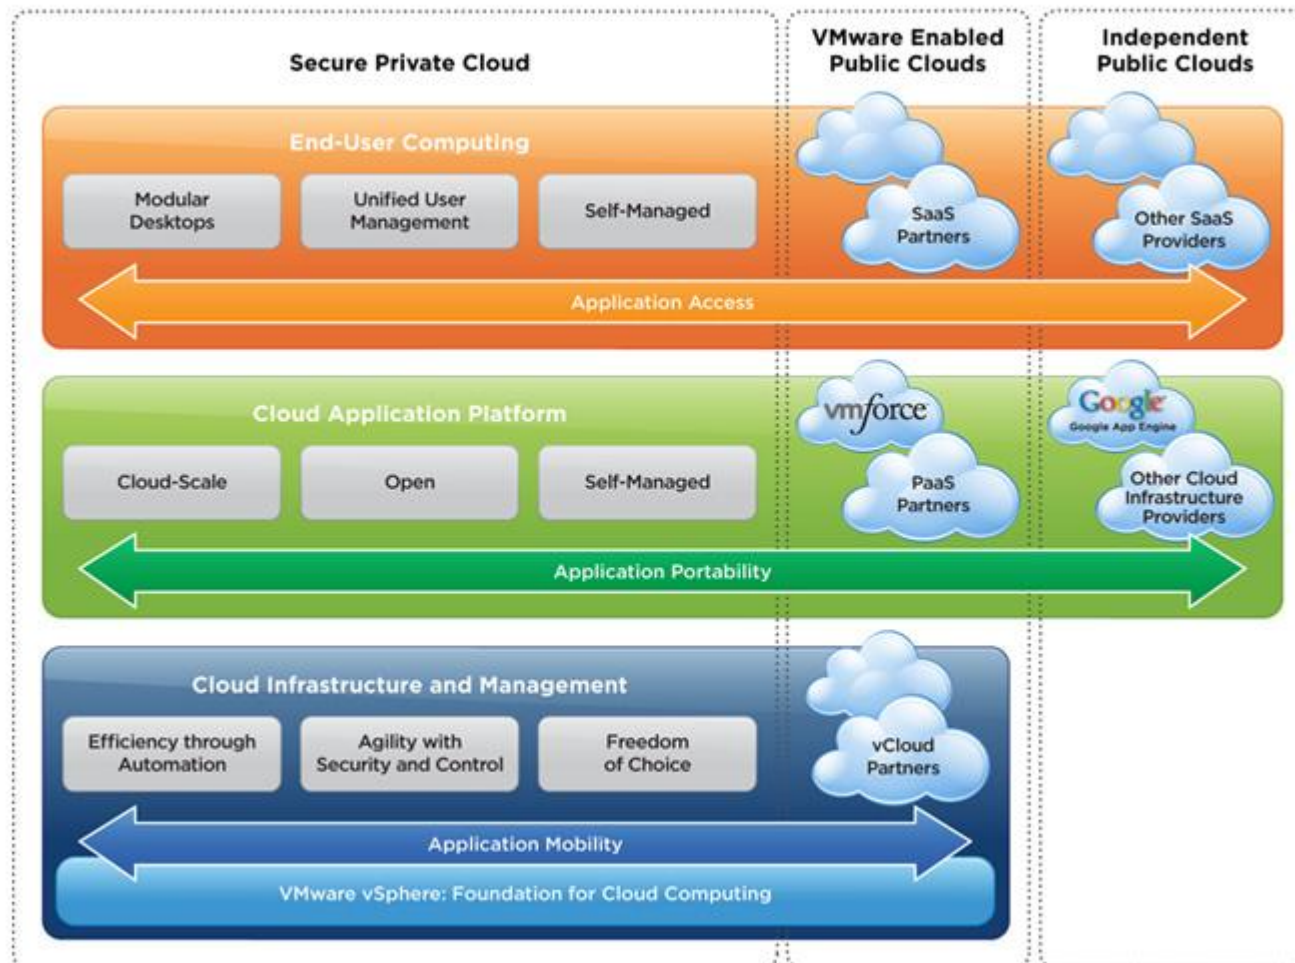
Secure Private Cloud

VMware Enabled Public Clouds

Independent Public Clouds

End-User Computing

Modular Desktops

Unified User Management

Self-Managed

SaaS Partners

Other SaaS Providers

Application Access

Cloud Application Platform

vmforce

Google
Google App Engine

Cloud-Scale

Open

Self-Managed

PaaS Partners

Other Cloud Infrastructure Providers

Application Portability

Cloud Infrastructure and Management

Efficiency through Automation

Agility with Security and Control

Freedom of Choice

vCloud Partners

Application Mobility

VMware vSphere: Foundation for Cloud Computing